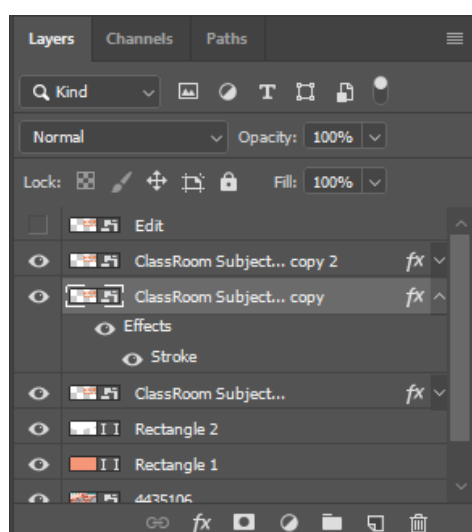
Layers Channels Paths

Kind

Normal Opacity: 100%

Lock: Fill: 100%

Edit

ClassRoom Subject... copy 2 fx

ClassRoom Subject... copy fx

Effects

Stroke

ClassRoom Subject... fx

Rectangle 2

Rectangle 1

4435106

fx